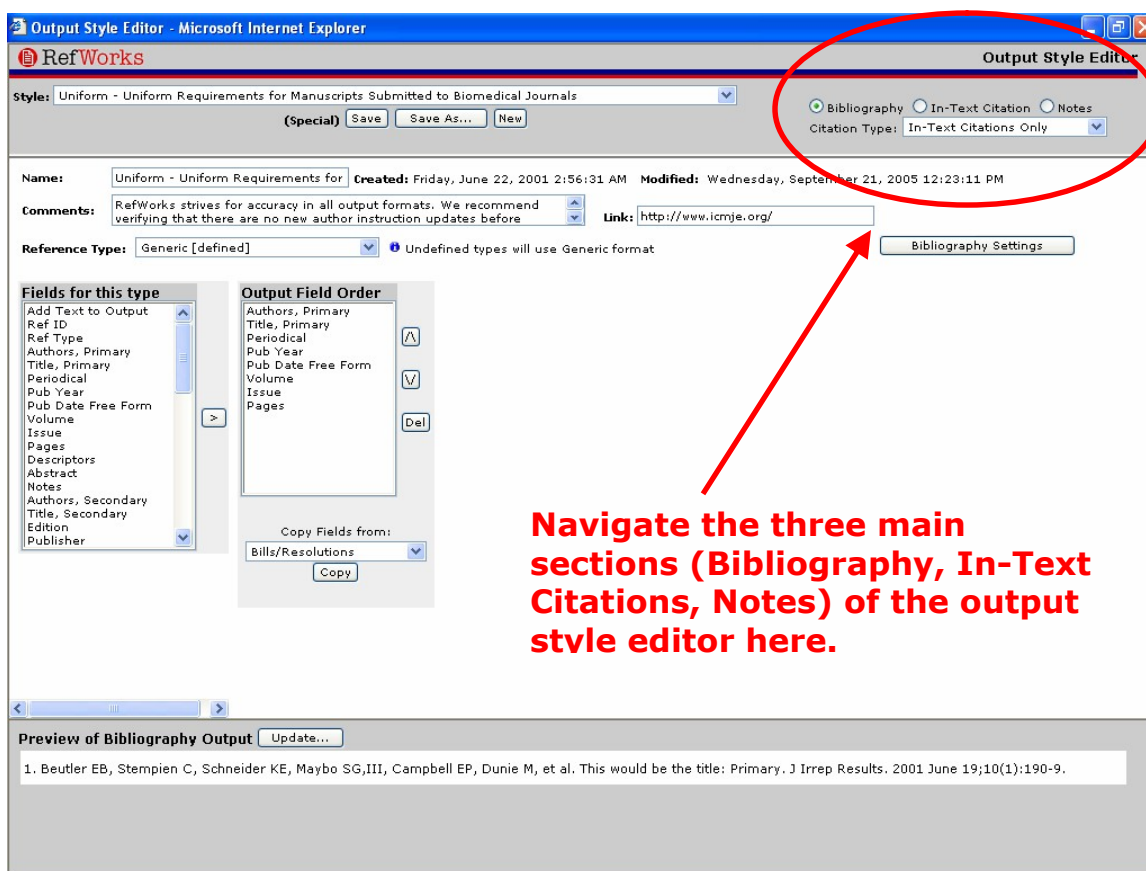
Output Style Editor - Microsoft Internet Explorer

RefWorks

Output Style Editor

Style: Uniform - Uniform Requirements for Manuscripts Submitted to Biomedical Journals

(Special) Save Save As... New

Bibliography In-Text Citation Notes

Citation Type: In-Text Citations Only

Name: Uniform - Uniform Requirements for Created: Friday, June 22, 2001 2:56:31 AM Modified: Wednesday, September 21, 2005 12:23:11 PM

Comments: RefWorks strives for accuracy in all output formats. We recommend verifying that there are no new author instruction updates before

Link: http://www.icmje.org/

Reference Type: Generic [defined] Undefined types will use Generic format

Bibliography Settings

Fields for this type
Add Text to Output
Ref ID
Ref Type
Authors, Primary
Title, Primary
Periodical
Pub Year
Pub Date Free Form
Volume
Issue
Pages
Descriptors
Abstract
Notes
Authors, Secondary
Title, Secondary
Edition
Publisher

>

Output Field Order
Authors, Primary
Title, Primary
Periodical
Pub Year
Pub Date Free Form
Volume
Issue
Pages

/\
\/
Del

Copy Fields from:
Bills/Resolutions
Copy

Navigate the three main sections (Bibliography, In-Text Citations, Notes) of the output style editor here.

Preview of Bibliography Output Update...

1. Beutler EB, Stempien C, Schneider KE, Maybo SG,III, Campbell EP, Dunie M, et al. This would be the title: Primary. J Irrep Results. 2001 June 19;10(1):190-9.